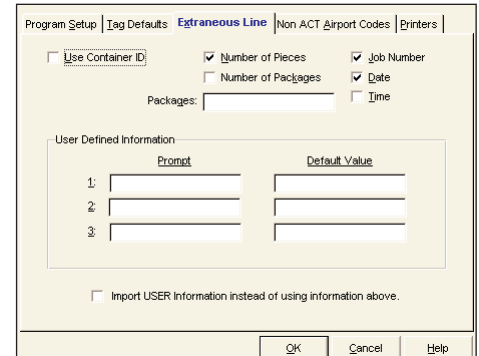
Program Setup | Tag Defaults | Extraneous Line | Non ACT Airport Codes | Printers

Use Container ID

Number of Pieces

Number of Packages

Job Number

Date

Time

Packages:

User Defined Information

Prompt

Default Value

1:

2:

3:

Import USER Information instead of using information above.

OK

Cancel

Help